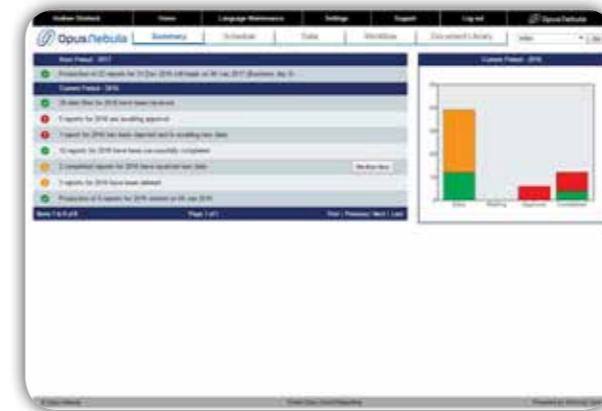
Home | Language Maintenance | Settings | Support | Log out | OpusNebula

OpusNebula | Summary | Schedule | Data | Workflow | Document Library

Next Period - 2017

Production of 22 reports for 31 Dec 2016 will begin on 06 Jan 2017

Current Period - 2016

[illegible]

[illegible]

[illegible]

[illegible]

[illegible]

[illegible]

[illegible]

Page 1 of 1

First | Previous | Next | Last

Current Period - 2016

Data | Waiting | Approval | Completed

© Opus Nebula

Powered by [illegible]